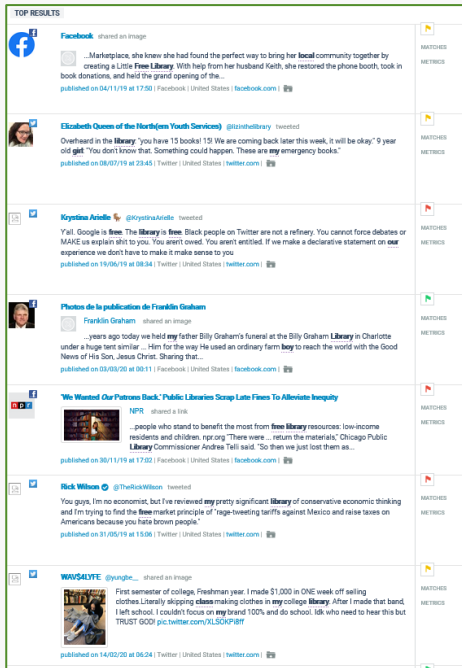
TOP RESULTS

Facebook shared an image

...Marketplace, she knew she had found the perfect way to bring her local community together by creating a Little Free Library. With help from her husband Keith, she restored the phone booth, took in book donations, and held the grand opening of the...

published on 04/11/19 at 17:50 | Facebook | United States | facebook.com |

MATCHES
METRICS

Elizabeth Queen of the North(ern Youth Services) @lizinthelibrary tweeted

Overheard in the library: "you have 15 books! 15! We are coming back later this week, it will be okay." 9 year old girl: "You don't know that. Something could happen. These are my emergency books."

published on 08/07/19 at 23:45 | Twitter | United States | twitter.com |

MATCHES
METRICS

Krystina Arielle @KrystinaArielle tweeted

Y'all. Google is free. The library is free. Black people on Twitter are not a refinery. You cannot force debates or MAKE us explain shit to you. You aren't owed. You aren't entitled. If we make a declarative statement on our experience we don't have to make it make sense to you

published on 19/06/19 at 08:34 | Twitter | United States | twitter.com |

MATCHES
METRICS

Photos de la publication de Franklin Graham

Franklin Graham shared an image

...years ago today we held my father Billy Graham's funeral at the Billy Graham Library in Charlotte under a huge tent similar ... Him for the way He used an ordinary farm boy to reach the world with the Good News of His Son, Jesus Christ. Sharing that...

published on 03/03/20 at 00:11 | Facebook | United States | facebook.com |

MATCHES
METRICS

'We Wanted Our Patrons Back.' Public Libraries Scrap Late Fines To Alleviate Inequity

NPR shared a link

...people who stand to benefit the most from free library resources: low-income residents and children. npr.org "There were ... return the materials," Chicago Public Library Commissioner Andrea Telli said. "So then we just lost them as...

published on 30/11/19 at 17:02 | Facebook | United States | facebook.com |

MATCHES
METRICS

Rick Wilson @TheRickWilson tweeted

You guys, I'm no economist, but I've reviewed my pretty significant library of conservative economic thinking and I'm trying to find the free market principle of "rage-tweeting tariffs against Mexico and raise taxes on Americans because you hate brown people."

published on 31/05/19 at 15:06 | Twitter | United States | twitter.com |

MATCHES
METRICS

WAV$4LYFE @yungbe_ shared an image

First semester of college, Freshman year. I made $1,000 in ONE week off selling clothes.Literally skipping class making clothes in my college library. After I made that band, I left school. I couldn't focus on my brand 100% and do school. Idk who need to hear this but TRUST GOD! pic.twitter.com/XLSOKPi8ff

published on 14/02/20 at 06:24 | Twitter | United States | twitter.com |

MATCHES
METRICS